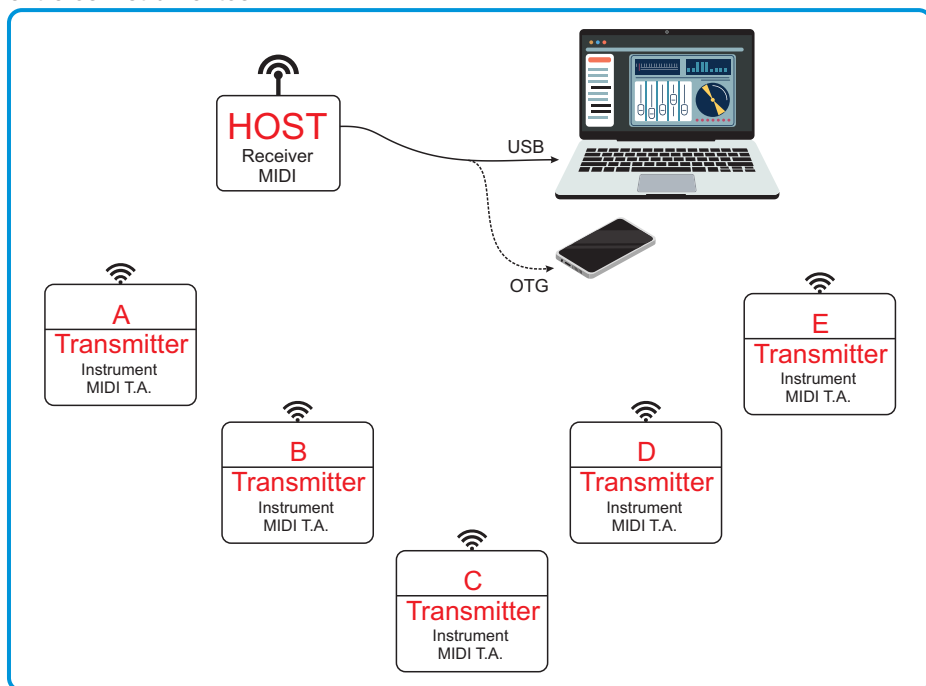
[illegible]

HOST
Receiver
MIDI

USB

OTG

A
Transmitter
Instrument
MIDI T.A.

E
Transmitter
Instrument
MIDI T.A.

B
Transmitter
Instrument
MIDI T.A.

D
Transmitter
Instrument
MIDI T.A.

C
Transmitter
Instrument
MIDI T.A.